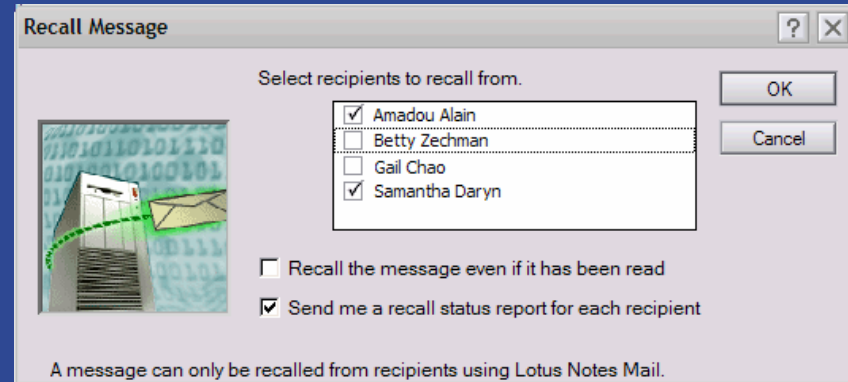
Recall Message

?

Select recipients to recall from.

OK

Cancel

☑ Amadou Alain
☐ Betty Zechman
☐ Gail Chao
☑ Samantha Daryn

☐ Recall the message even if it has been read

☑ Send me a recall status report for each recipient

A message can only be recalled from recipients using Lotus Notes Mail.